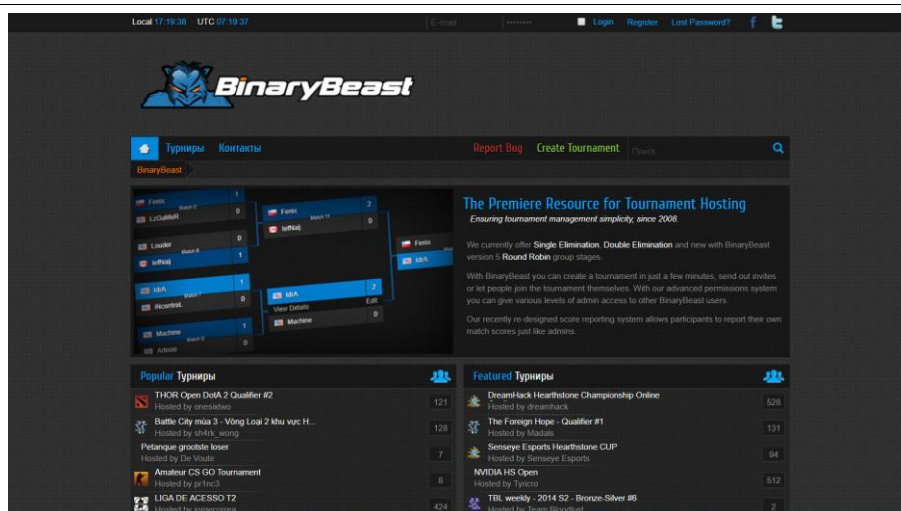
Local 17:19:38 UTC 07:19:37 E-mail •••••••• Login Register Lost Password?

BinaryBeast

Турниры Контакты Report Bug Create Tournament Поиск

BinaryBeast

Fenix 1
Match 3
LzGaMeR 0
Fenix 2
Match 11
IeffNaij 0
Fenix
Loader 0
Match 6
IeffNaij 1
IdrA
IdrA 1
Match 7
iNcontroL 0
IdrA 2
Edit
View Details
Machine 0
Machine 1
Match 8
Arkelo 0

The Premiere Resource for Tournament Hosting
Ensuring tournament management simplicity, since 2008.

We currently offer Single Elimination, Double Elimination and new with BinaryBeast version 5 Round Robin group stages.

With BinaryBeast you can create a tournament in just a few minutes, send out invites or let people join the tournament themselves. With our advanced permissions system you can give various levels of admin access to other BinaryBeast users.

Our recently re-designed score reporting system allows participants to report their own match scores just like admins.

Popular Турниры

THOR Open DotA 2 Qualifier #2
Hosted by onesixtwo 121
Battle City mùa 3 - Vòng Loại 2 khu vực H...
Hosted by sh4rk_wong 128
Petanque grootste loser
Hosted by De Voute 7
Amateur CS GO Tournament
Hosted by pr1nc3 8
LIGA DE ACESSO T2
Hosted by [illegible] 424

Featured Турниры

DreamHack Hearthstone Championship Online
Hosted by dreamhack 528
The Foreign Hope - Qualifier #1
Hosted by Madals 131
Senseye Esports Hearthstone CUP
Hosted by Senseye Esports 94
NVIDIA HS Open
Hosted by Tyricro 512
TBL weekly - 2014 S2 - Bronze-Silver #6
Hosted by Team Bloodlust 2